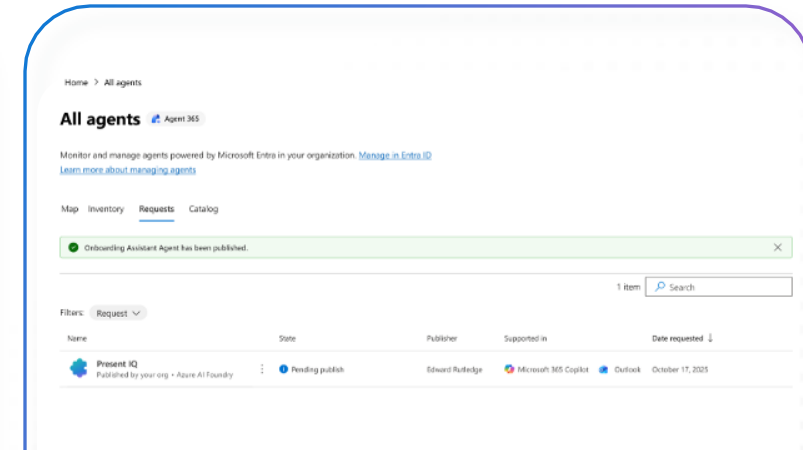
Home > All agents

All agents Agent 365

Monitor and manage agents powered by Microsoft Entra in your organization. Manage in Entra ID
Learn more about managing agents

Map Inventory Requests Catalog

Onboarding Assistant Agent has been published.

1 item Search

Filters: Request

| Name | State | Publisher | Supported in | Date requested ↓ |
|---|---|---|---|---|
| Present IQ<br>Published by your org • Azure AI Foundry | Pending publish | Edward Rutledge | Microsoft 365 Copilot Outlook | October 17, 2025 |